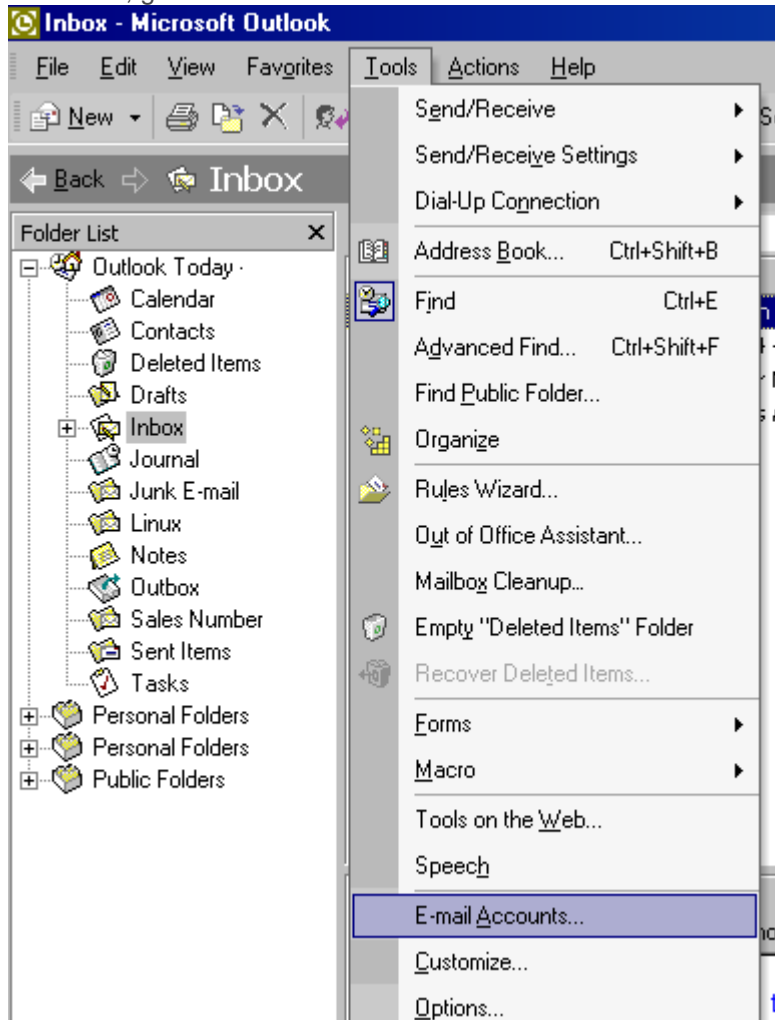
Inbox - Microsoft Outlook

File Edit View Favorites Tools Actions Help

New

Back Inbox

Folder List

Outlook Today

Calendar

Contacts

Deleted Items

Drafts

Inbox

Journal

Junk E-mail

Linux

Notes

Outbox

Sales Number

Sent Items

Tasks

Personal Folders

Personal Folders

Public Folders

Send/Receive

Send/Receive Settings

Dial-Up Connection

Address Book... Ctrl+Shift+B

Find Ctrl+E

Advanced Find... Ctrl+Shift+F

Find Public Folder...

Organize

Rules Wizard...

Out of Office Assistant...

Mailbox Cleanup...

Empty "Deleted Items" Folder

Recover Deleted Items...

Forms

Macro

Tools on the Web...

Speech

E-mail Accounts...

Customize...

Options...